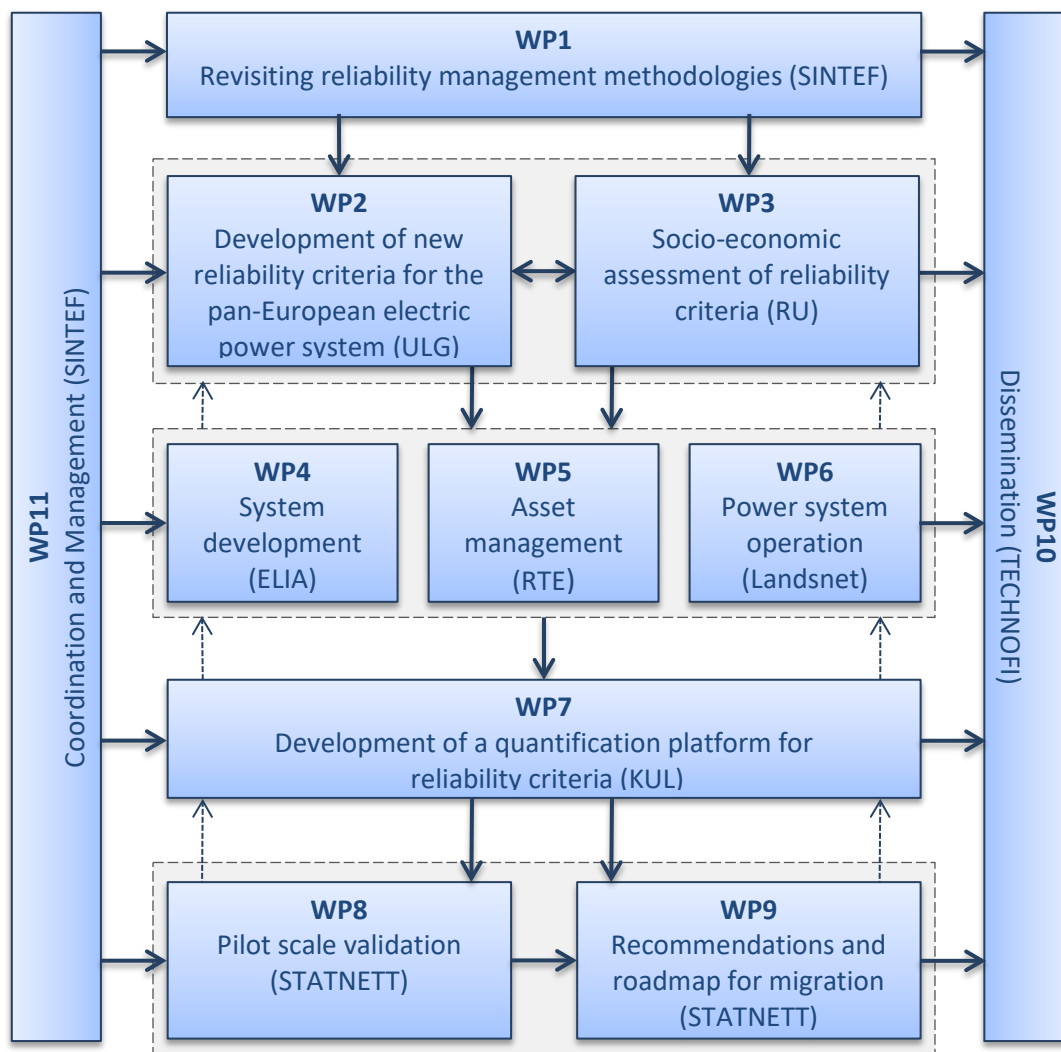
WP11
Coordination and Management (SINTEF)

WP1
Revisiting reliability management methodologies (SINTEF)

WP2
Development of new reliability criteria for the pan-European electric power system (ULG)

WP3
Socio-economic assessment of reliability criteria (RU)

WP4
System development (ELIA)

WP5
Asset management (RTE)

WP6
Power system operation (Landsnet)

WP7
Development of a quantification platform for reliability criteria (KUL)

WP8
Pilot scale validation (STATNETT)

WP9
Recommendations and roadmap for migration (STATNETT)

WP10
Dissemination (TECHNOFI)